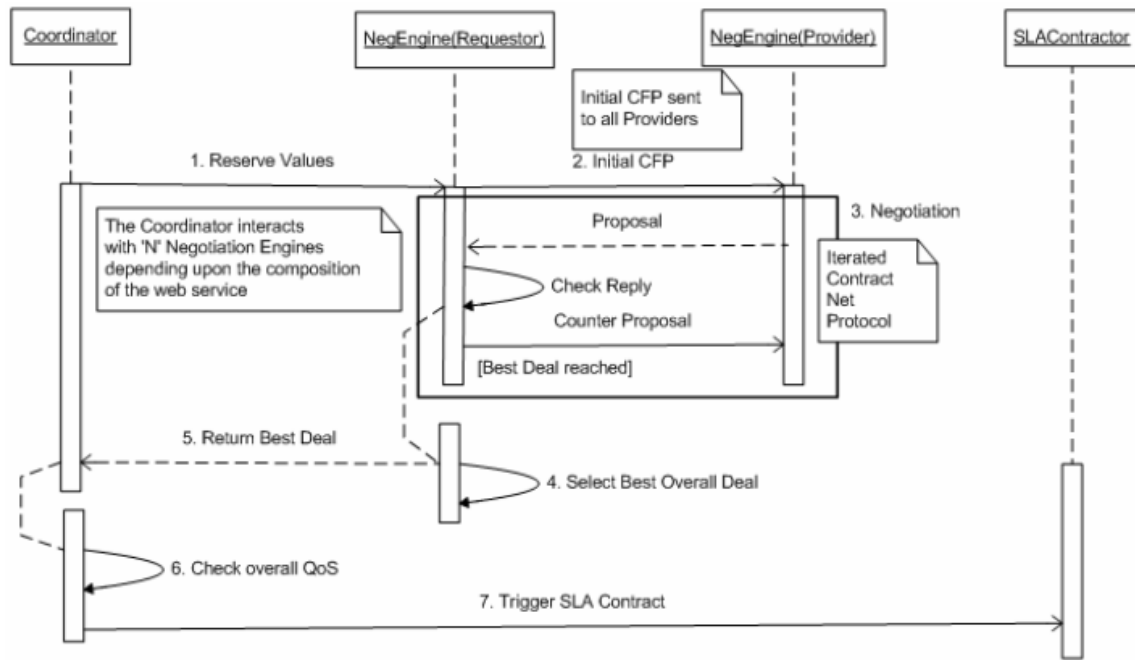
Coordinator

NegEngine(Requestor)

NegEngine(Provider)

SLAContractor

Initial CFP sent to all Providers

1. Reserve Values

2. Initial CFP

3. Negotiation

The Coordinator interacts with 'N' Negotiation Engines depending upon the composition of the web service

Proposal

Iterated Contract Net Protocol

Check Reply

Counter Proposal

[Best Deal reached]

5. Return Best Deal

4. Select Best Overall Deal

6. Check overall QoS

7. Trigger SLA Contract